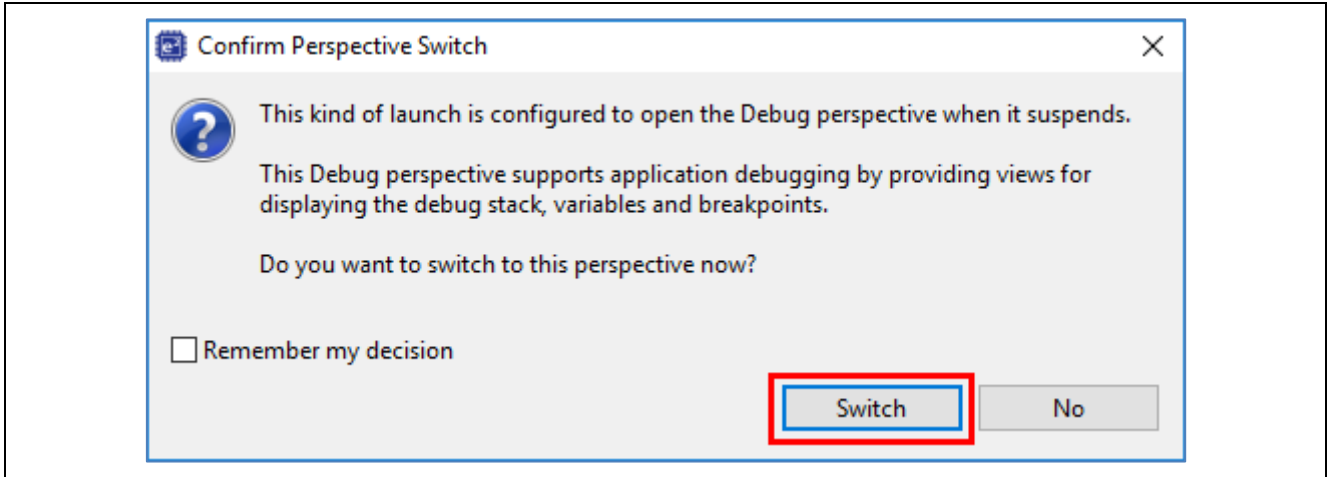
Confirm Perspective Switch

This kind of launch is configured to open the Debug perspective when it suspends.

This Debug perspective supports application debugging by providing views for displaying the debug stack, variables and breakpoints.

Do you want to switch to this perspective now?

Remember my decision

Switch

No